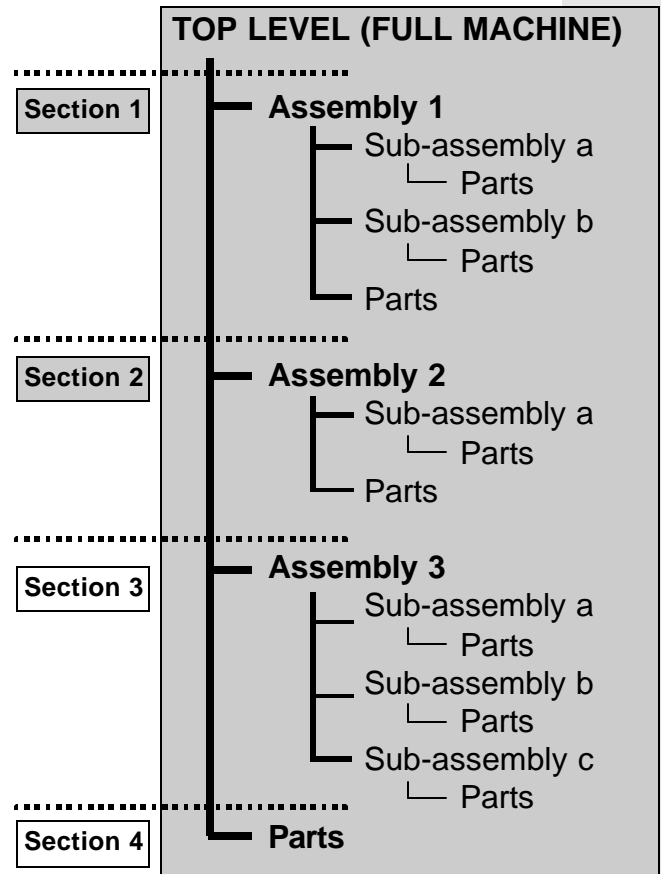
TOP LEVEL (FULL MACHINE)

Section 1

Assembly 1
Sub-assembly a
Parts
Sub-assembly b
Parts
Parts

Section 2

Assembly 2
Sub-assembly a
Parts
Parts

Section 3

Assembly 3
Sub-assembly a
Parts
Sub-assembly b
Parts
Sub-assembly c
Parts

Section 4

Parts